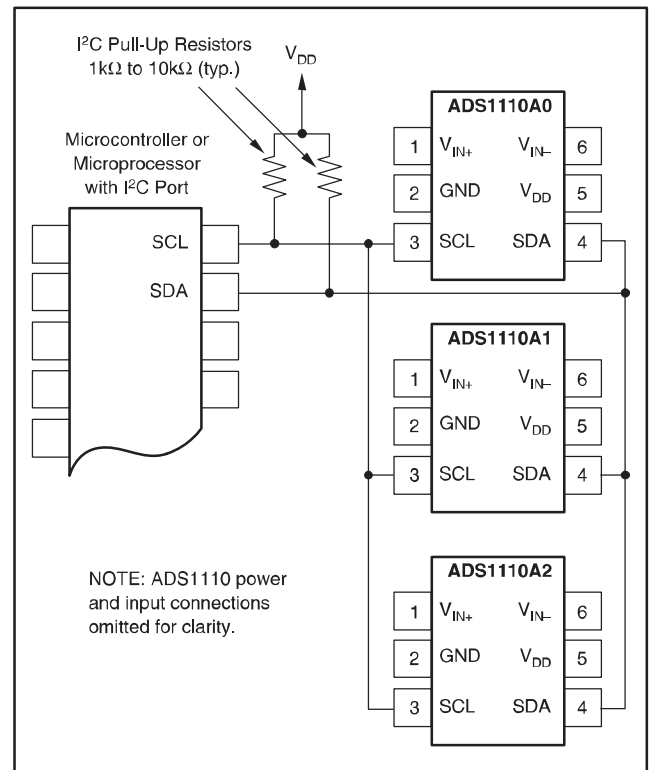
I$^2$C Pull-Up Resistors
1kΩ to 10kΩ (typ.)

$V_{DD}$

Microcontroller or Microprocessor with I$^2$C Port

SCL
SDA

ADS1110A0
1 $V_{IN+}$ $V_{IN-}$ 6
2 GND $V_{DD}$ 5
3 SCL SDA 4

ADS1110A1
1 $V_{IN+}$ $V_{IN-}$ 6
2 GND $V_{DD}$ 5
3 SCL SDA 4

NOTE: ADS1110 power and input connections omitted for clarity.

ADS1110A2
1 $V_{IN+}$ $V_{IN-}$ 6
2 GND $V_{DD}$ 5
3 SCL SDA 4